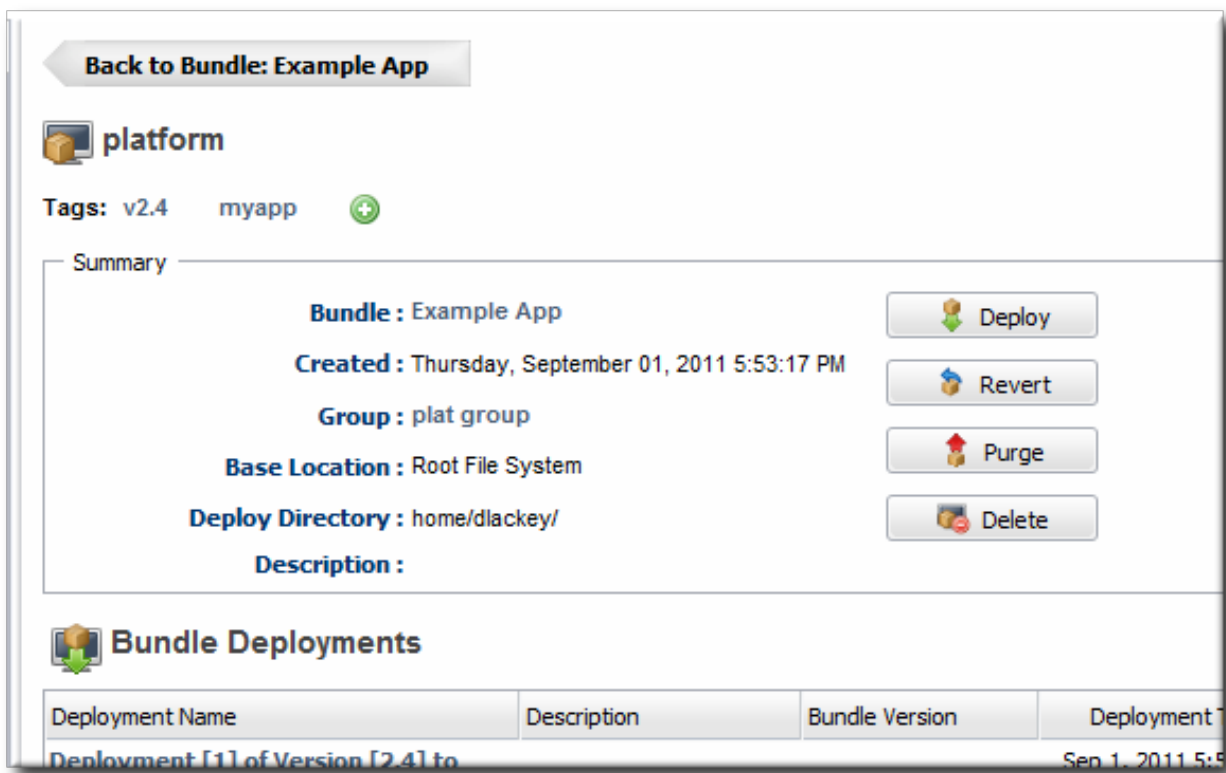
Back to Bundle: Example App

platform

Tags: v2.4 myapp

Summary

Bundle : Example App

Created : Thursday, September 01, 2011 5:53:17 PM

Group : plat group

Base Location : Root File System

Deploy Directory : home/dlackey/

Description :

Deploy

Revert

Purge

Delete

Bundle Deployments

| Deployment Name | Description | Bundle Version | Deployment T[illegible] |
|---|---|---|---|
| Deployment [1] of Version [2.4] to | | | Sep 1, 2011 5:5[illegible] |